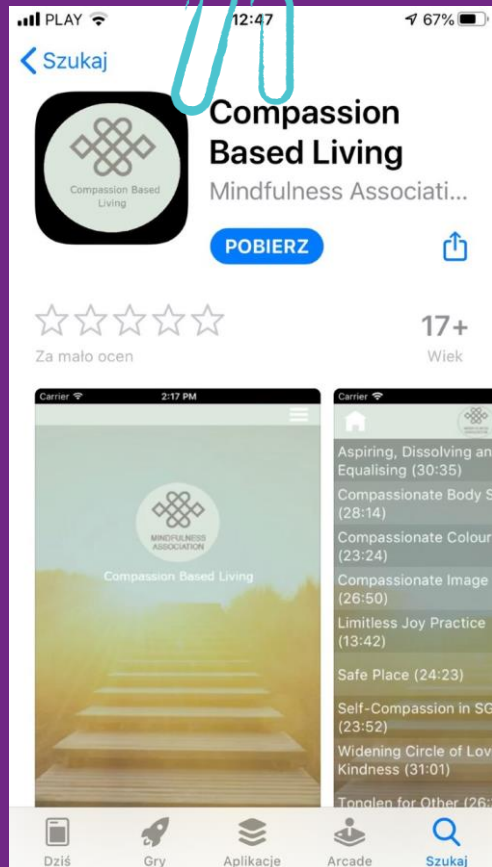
PLAY 12:47 67%

Szukaj

Compassion Based Living

Compassion Based Living
Mindfulness Associati...

POBIERZ

17+
Za mało ocen
Wiek

Carrier 2:17 PM

MINDFULNESS ASSOCIATION
Compassion Based Living

Carrier

Aspiring, Dissolving an
Equalising (30:35)
Compassionate Body S
(28:14)
Compassionate Colour
(23:24)
Compassionate Image
(26:50)
Limitless Joy Practice
(13:42)
Safe Place (24:23)
Self-Compassion in SG
(23:52)
Widening Circle of Lov
Kindness (31:01)
Tonglen for Other (26:

Dziś
Gry
Aplikacje
Arcade
Szukaj